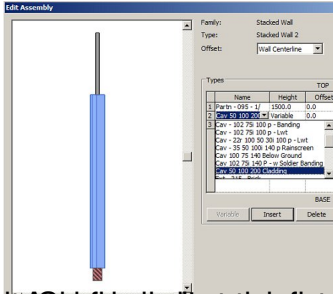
Edit Assembly

Family: Stacked Wall
Type: Stacked Wall 2
Offset: Wall Centerline

Types

TOP

| | Name | Height | Offset |
|---|---|---|---|
| 1 | Partn - 095 - 1/ | 1500.0 | 0.0 |
| 2 | Cav 50 100 200 | Variable | 0.0 |

Cav - 102 75i 100 p - Banding
Cav - 102 75i 100 p - Lwt
Cav - 22r 100 50 30i 100 p - Lwt
Cav - 35 50 100i 140 p Rainscreen
Cav 100 75 140 Below Ground
Cav 102 75i 140 P - w Soldier Banding
Cav 50 100 200 Cladding
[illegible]

BASE

Variable Insert Delete